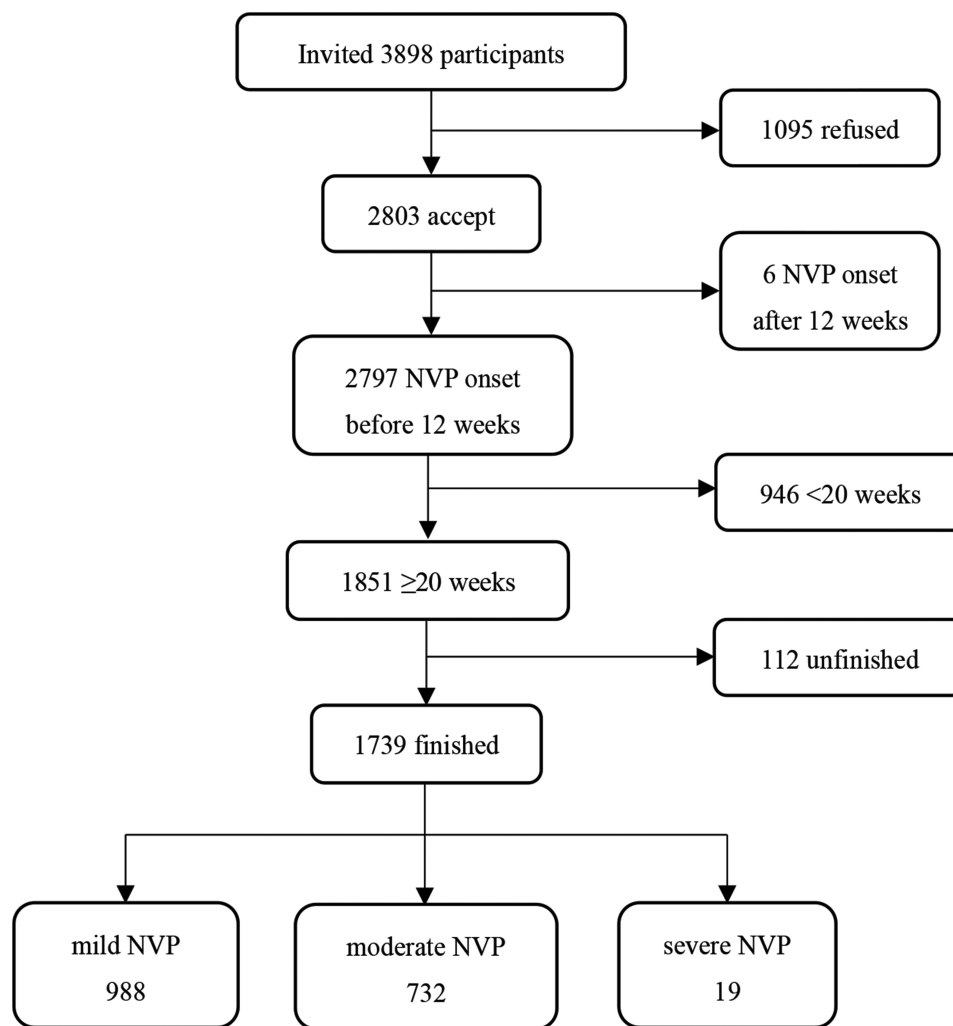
Invited 3898 participants

1095 refused

2803 accept

6 NVP onset after 12 weeks

2797 NVP onset before 12 weeks

946 <20 weeks

1851 ≥20 weeks

112 unfinished

1739 finished

mild NVP 988

moderate NVP 732

severe NVP 19